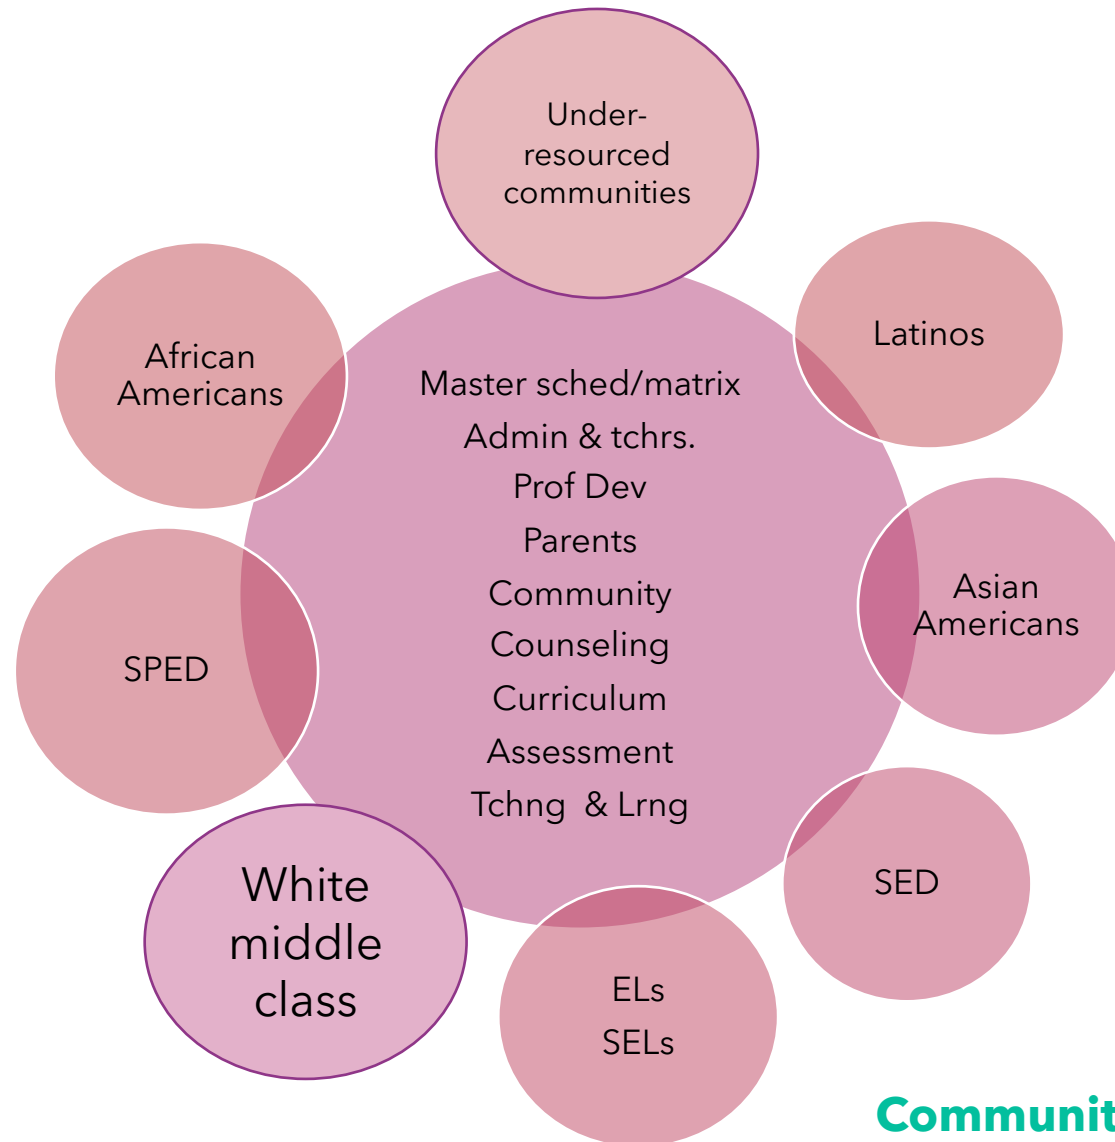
Under-resourced communities

Latinos

African Americans

Master sched/matrix
Admin & tchrs.
Prof Dev
Parents
Community
Counseling
Curriculum
Assessment
Tchng & Lrng

Asian Americans

SPED

SED

White middle class

ELs
SELs

Communit